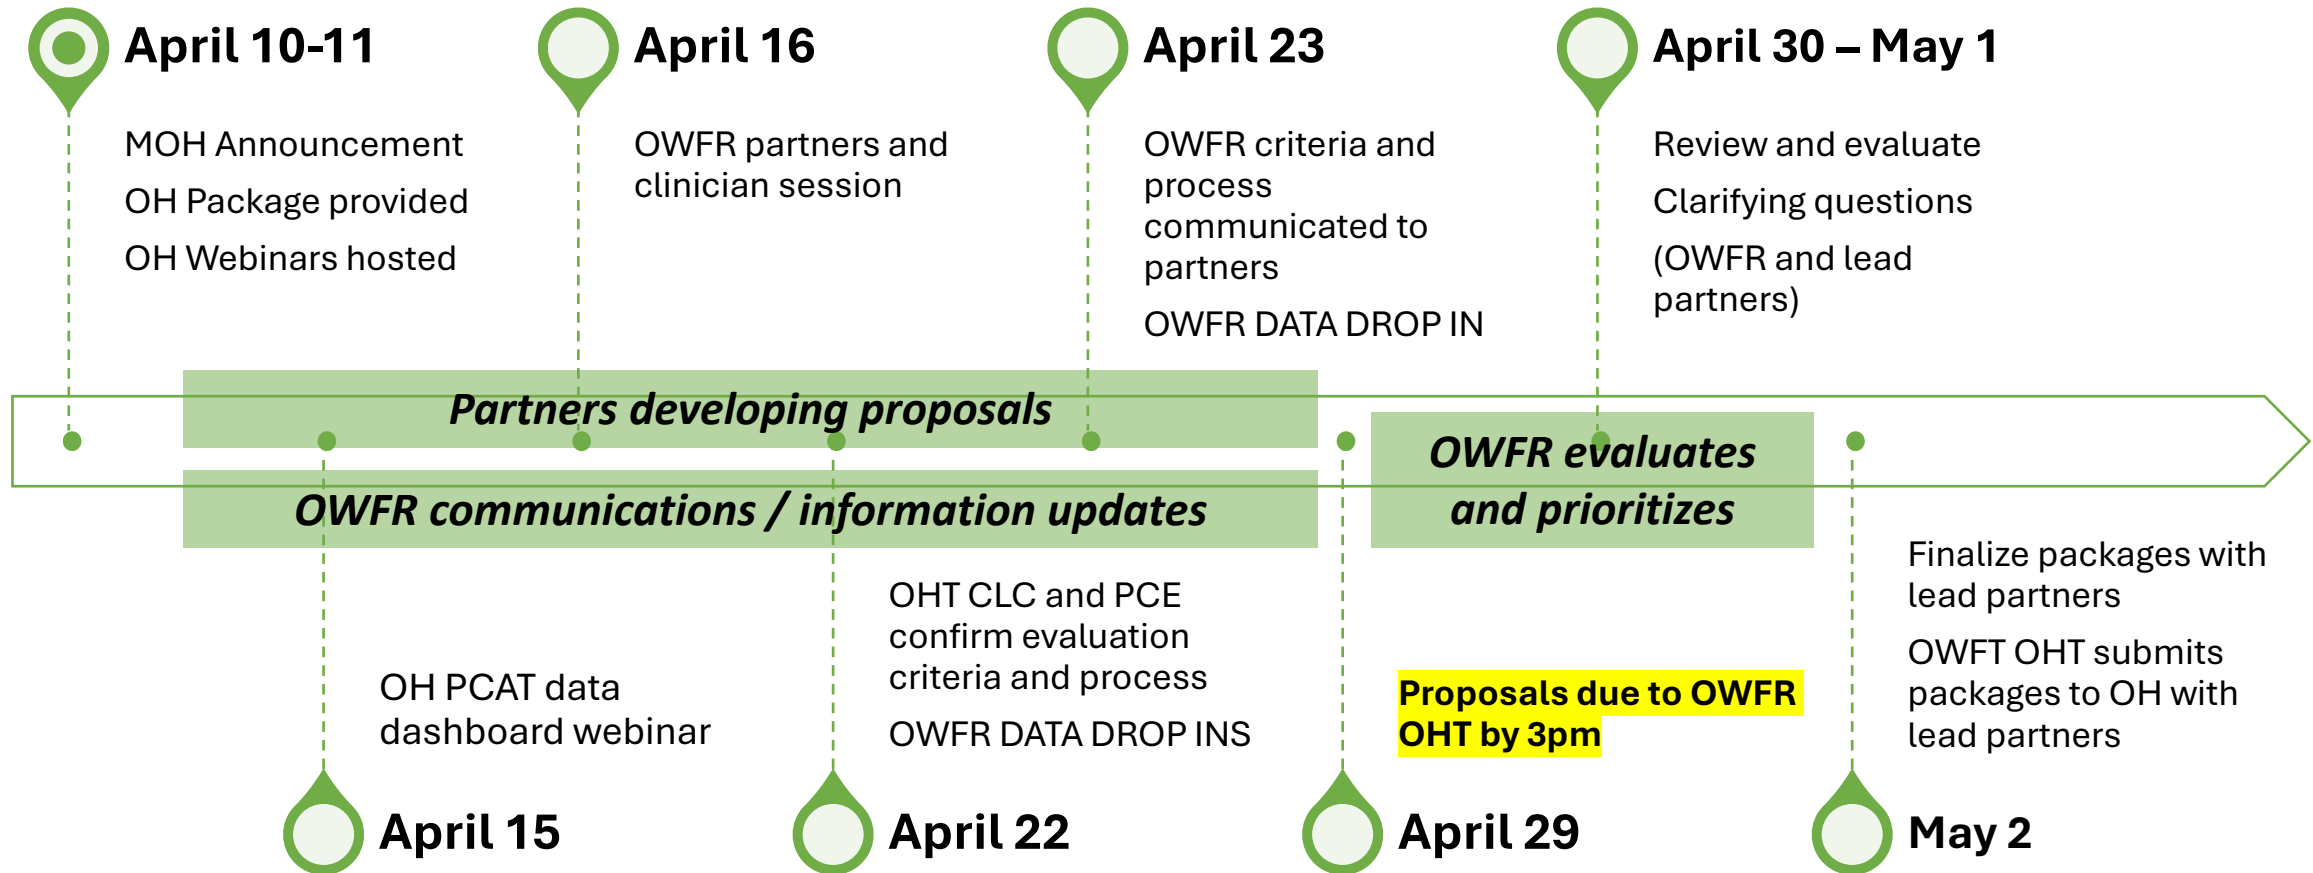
April 10-11

MOH Announcement

OH Package provided

OH Webinars hosted

April 16

OWFR partners and clinician session

April 23

OWFR criteria and process communicated to partners

OWFR DATA DROP IN

April 30 – May 1

Review and evaluate

Clarifying questions

(OWFR and lead partners)

Partners developing proposals

OWFR communications / information updates

OWFR evaluates and prioritizes

OH PCAT data dashboard webinar

April 15

OHT CLC and PCE confirm evaluation criteria and process

OWFR DATA DROP INS

April 22

Proposals due to OWFR OHT by 3pm

April 29

Finalize packages with lead partners

OWFT OHT submits packages to OH with lead partners

May 2